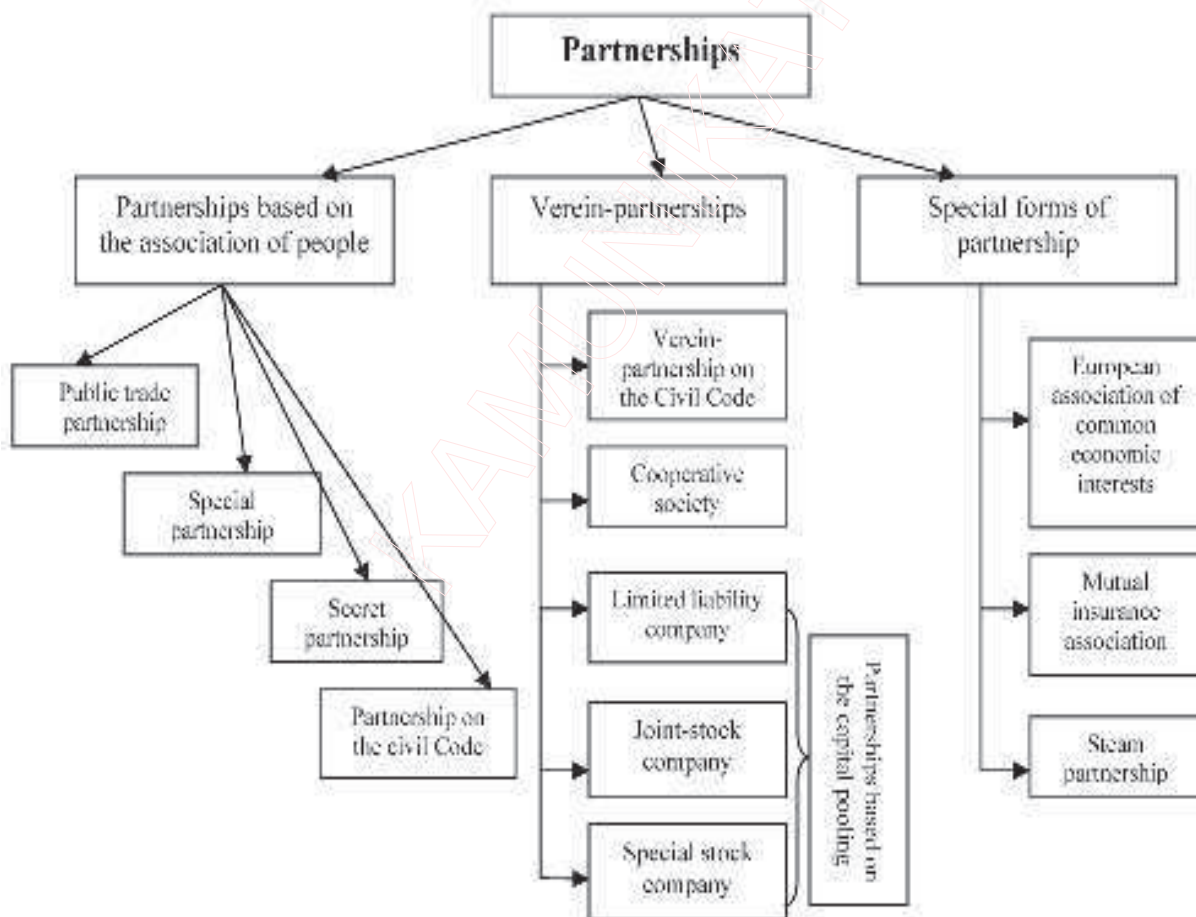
Partnerships

Partnerships based on the association of people

Verein-partnerships

Special forms of partnership

Public trade partnership

Special partnership

Secret partnership

Partnership on the civil Code

Verein-partnership on the Civil Code

Cooperative society

Limited liability company

Joint-stock company

Special stock company

Partnerships based on the capital pooling

European association of common economic interests

Mutual insurance association

Steam partnership